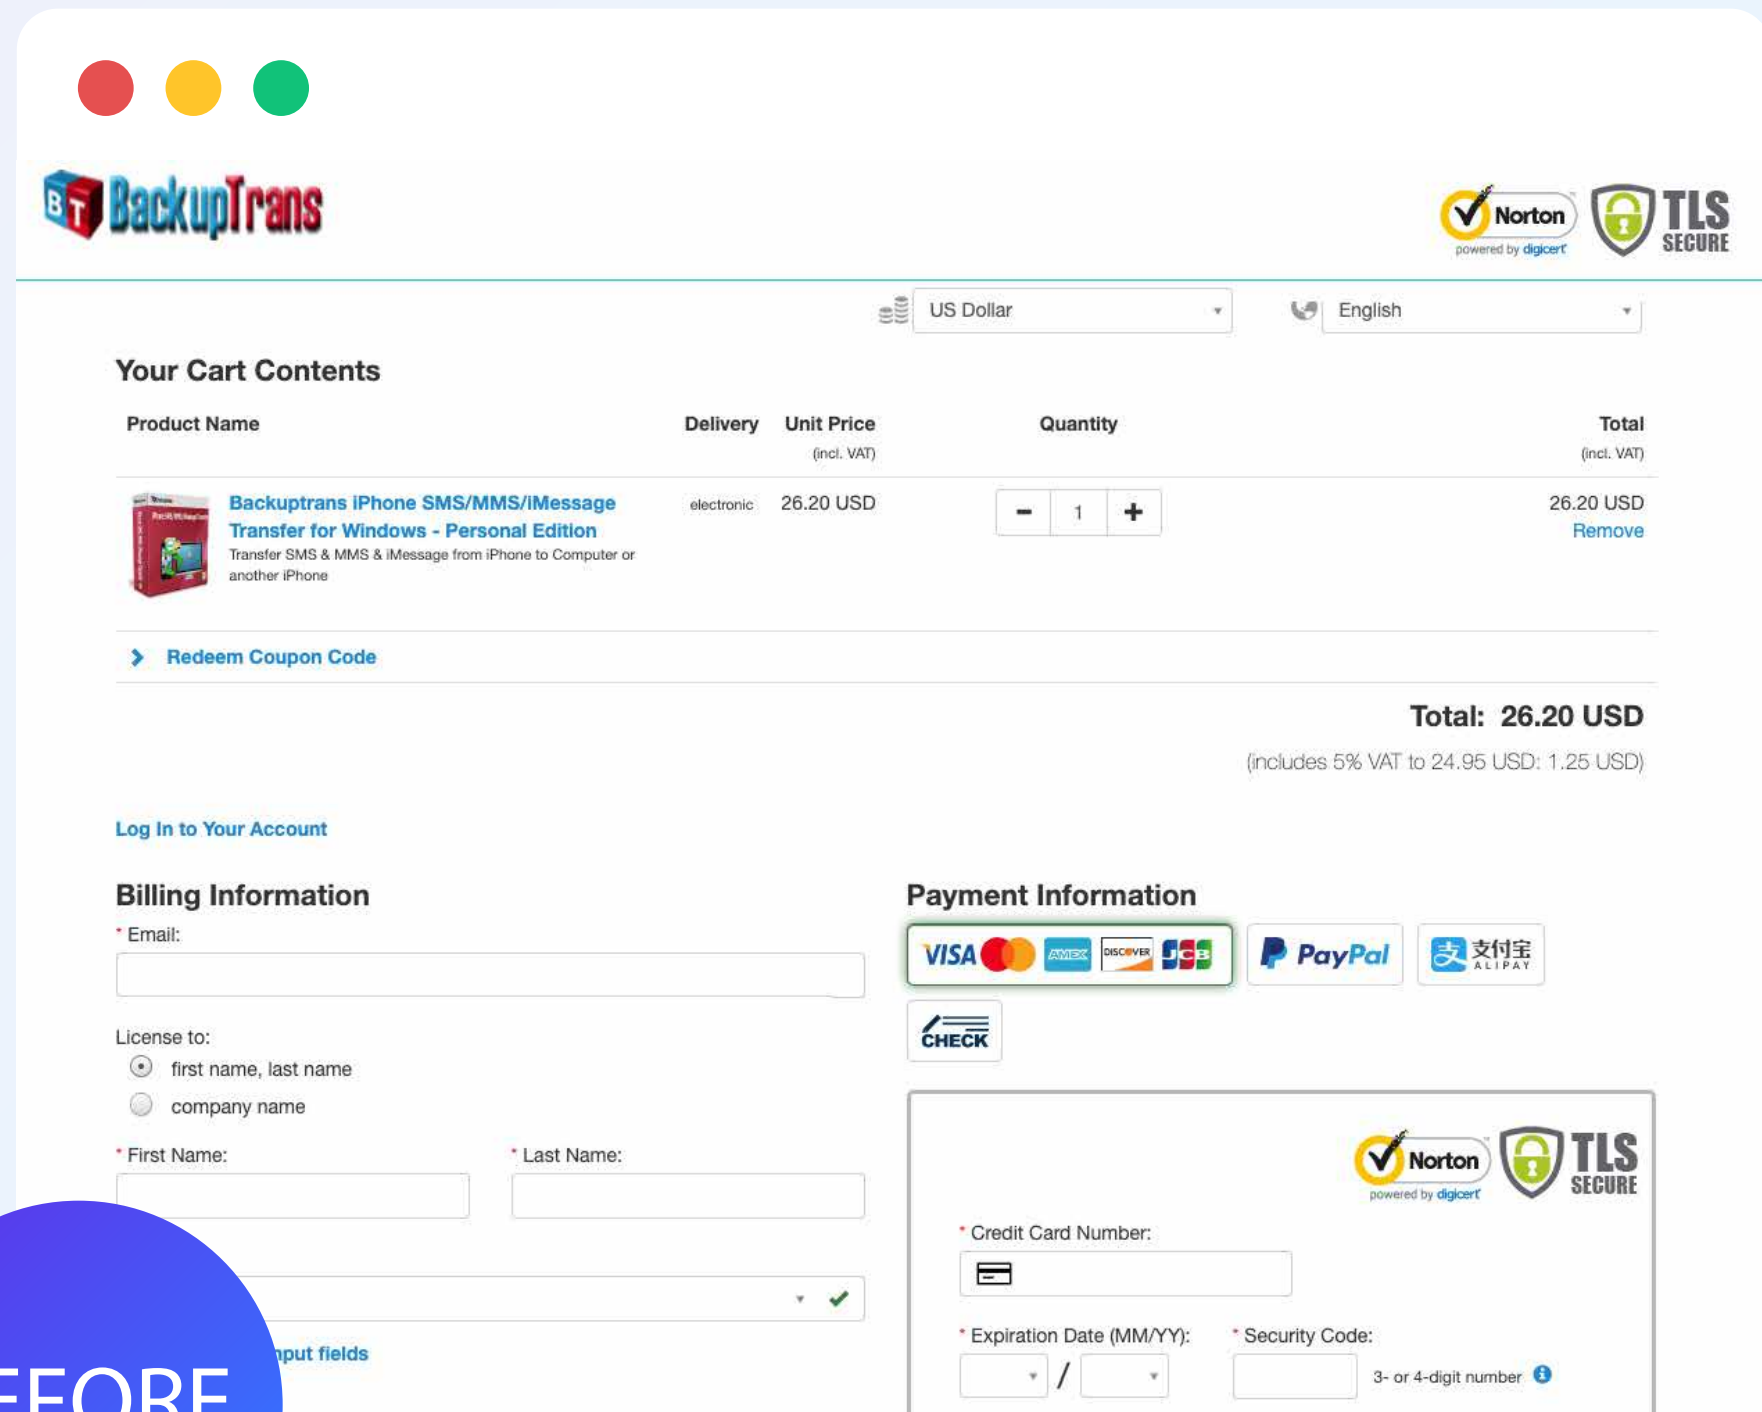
BT BackupTrans

Norton powered by digicert

TLS SECURE

US Dollar

English

Your Cart Contents

| Product Name | Delivery | Unit Price (incl. VAT) | Quantity | Total (incl. VAT) |
|---|---|---|---|---|
| Backuptrans iPhone SMS/MMS/iMessage Transfer for Windows - Personal Edition Transfer SMS & MMS & iMessage from iPhone to Computer or another iPhone | electronic | 26.20 USD | − 1 + | 26.20 USD Remove |

Redeem Coupon Code

Total: 26.20 USD

(includes 5% VAT to 24.95 USD: 1.25 USD)

Log In to Your Account

Billing Information

* Email:

License to:

first name, last name

company name

* First Name:

* Last Name:

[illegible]put fields

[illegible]EFORE

Payment Information

VISA AMEX DISCOVER JCB

PayPal

支付宝 ALIPAY

CHECK

Norton powered by digicert

TLS SECURE

* Credit Card Number:

* Expiration Date (MM/YY):

/

* Security Code:

3- or 4-digit number